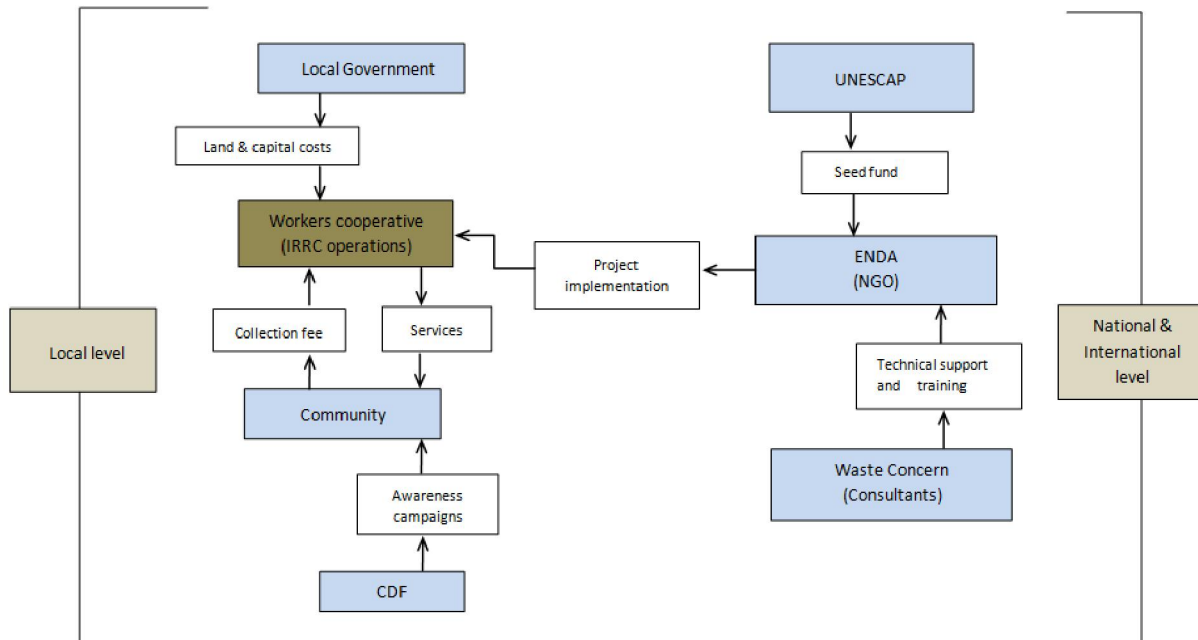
Local level

Local Government

Land & capital costs

Workers cooperative (IRRC operations)

Collection fee

Services

Community

Awareness campaigns

CDF

UNESCAP

Seed fund

ENDA (NGO)

Project implementation

Technical support and training

Waste Concern (Consultants)

National & International level